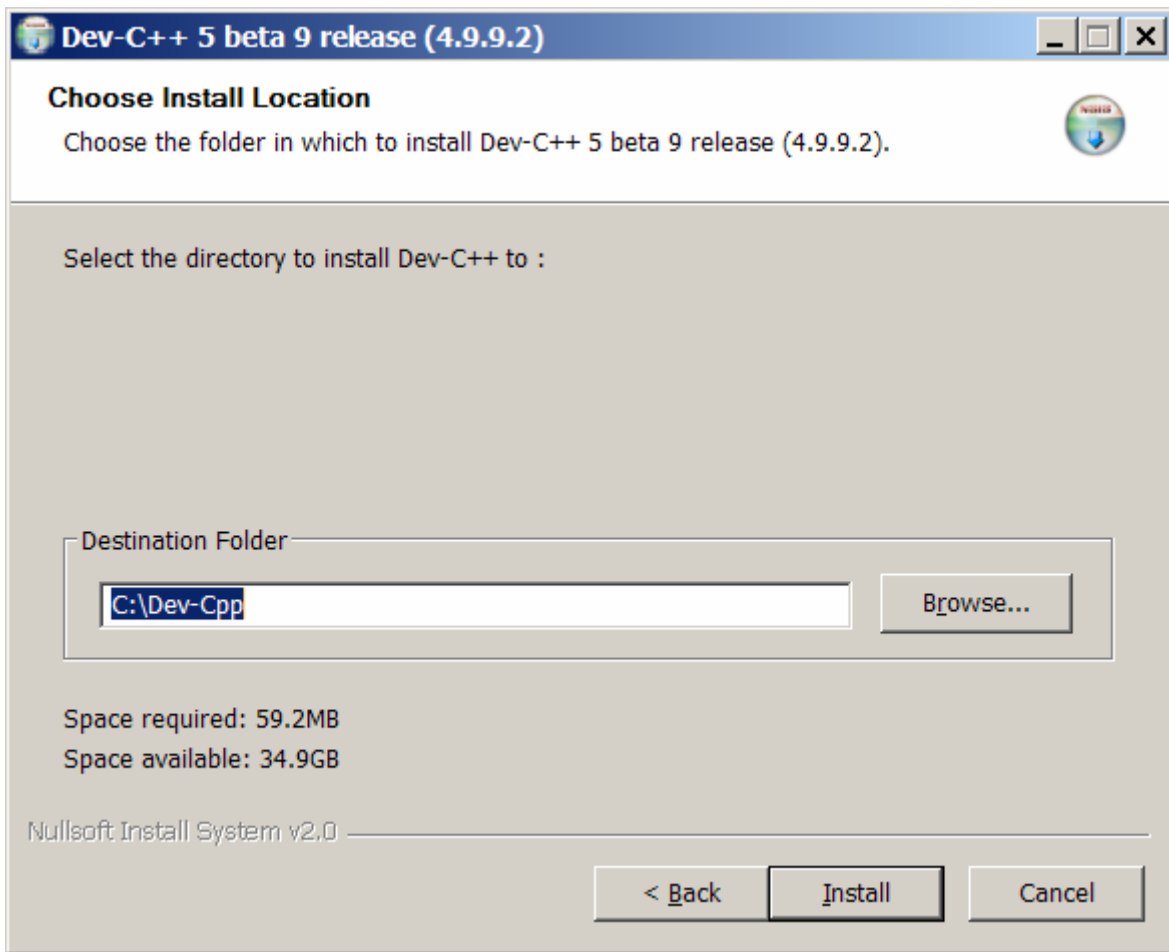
Dev-C++ 5 beta 9 release (4.9.9.2)

Choose Install Location

Choose the folder in which to install Dev-C++ 5 beta 9 release (4.9.9.2).

NSIS

Select the directory to install Dev-C++ to :

Destination Folder

C:\Dev-Cpp

Browse...

Space required: 59.2MB

Space available: 34.9GB

Nullsoft Install System v2.0

< Back

Install

Cancel